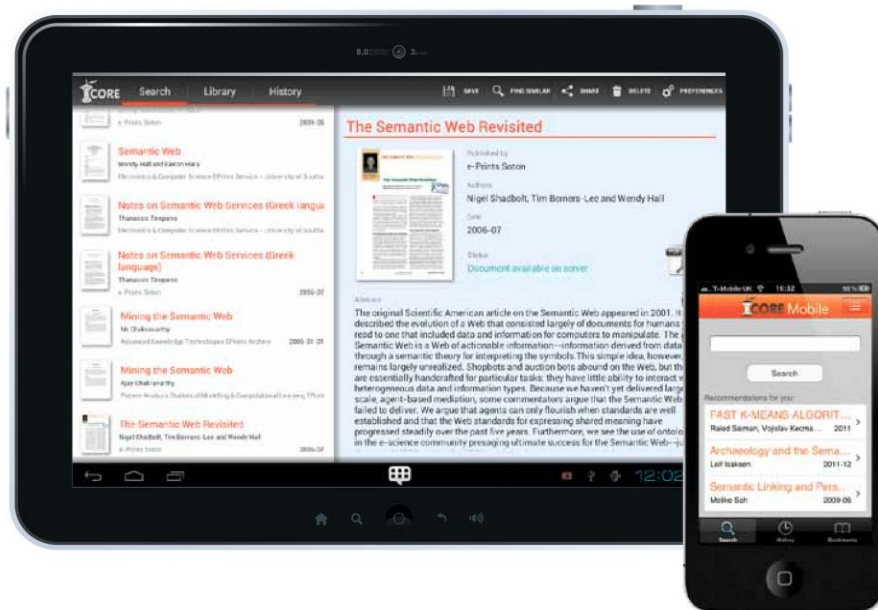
CORE Search Library History

SAVE FIND SIMILAR SHARE DELETE PREFERENCES

e-Prints Soton 2005-05

Semantic Web
Wendy Hall and Kieron O'Hara
Electronics & Computer Science EPrints Service - University of Southa

Notes on Semantic Web Services (Greek langua
Thanasis Theparis
Electronics & Computer Science EPrints Service - University of Southa

Notes on Semantic Web Services (Greek language)
Thanasis Theparis
e-Prints Soton 2005-07

Mining the Semantic Web
Mr Chakravarthy
Advanced Knowledge Technologies EPrints Archive 2005-01-01

Mining the Semantic Web
Ajay Chakravarthy
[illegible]

The Semantic Web Revisited
Nigel Shadbolt, Tim Berners-Lee and Wendy Hall
e-Prints Soton 2006-07

The Semantic Web Revisited

Published by
e-Prints Soton
Authors
Nigel Shadbolt, Tim Berners-Lee and Wendy Hall
Date
2006-07
Status
Document available on server

Abstract
The original Scientific American article on the Semantic Web appeared in 2001. It described the evolution of a Web that consisted largely of documents for humans to read to one that included data and information for computers to manipulate. The Semantic Web is a Web of actionable information--information derived from data through a semantic theory for interpreting the symbols. This simple idea, however, remains largely unrealized. Shopbots and auction bots abound on the Web, but they are essentially handcrafted for particular tasks: they have little ability to interact with heterogeneous data and information types. Because we haven't yet delivered large scale, agent-based mediation, some commentators argue that the Semantic Web has failed to deliver. We argue that agents can only flourish when standards are well established and that the Web standards for expressing shared meaning have progressed steadily over the past five years. Furthermore, we see the use of ontologies in the e-science community presaging ultimate success for the Semantic Web--ju

12:02

T-Mobile UK 15:32

CORE Mobile

Search

Recommendations for you:

FAST K-MEANS ALGORIT...
Raied Salman, Vojislav Kecma... 2011

Archaeology and the Sema...
Leif Isaksen 2011-12

Semantic Linking and Pers...
Moline Soh 2009-06

Search History Bookmarks